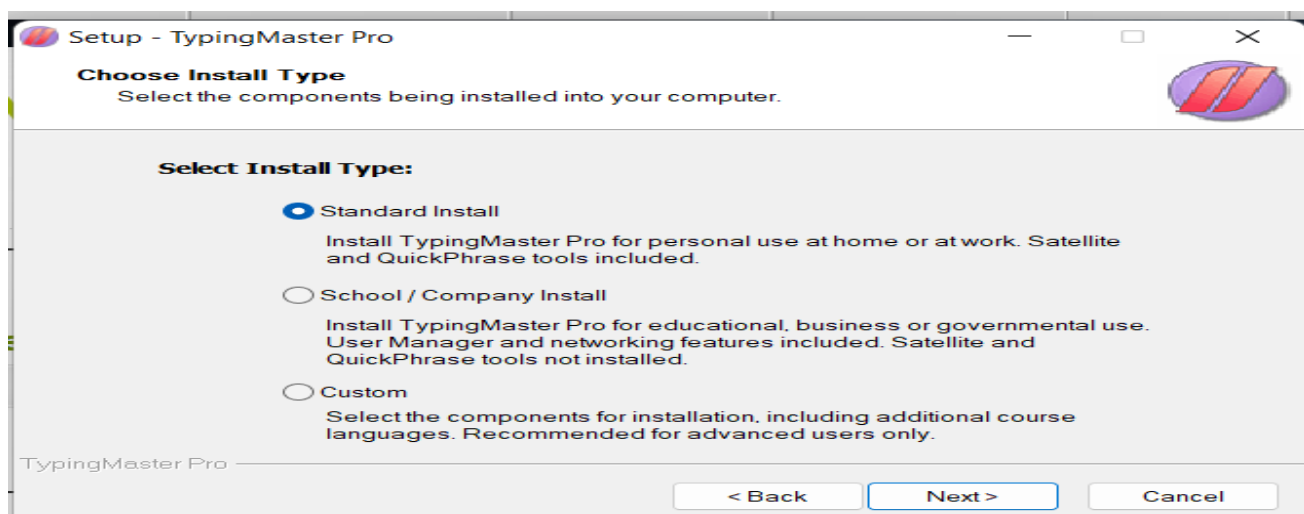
Setup - TypingMaster Pro

Choose Install Type
Select the components being installed into your computer.

Select Install Type:

Standard Install

Install TypingMaster Pro for personal use at home or at work. Satellite and QuickPhrase tools included.

School / Company Install

Install TypingMaster Pro for educational, business or governmental use. User Manager and networking features included. Satellite and QuickPhrase tools not installed.

Custom

Select the components for installation, including additional course languages. Recommended for advanced users only.

TypingMaster Pro

< Back
Next >
Cancel